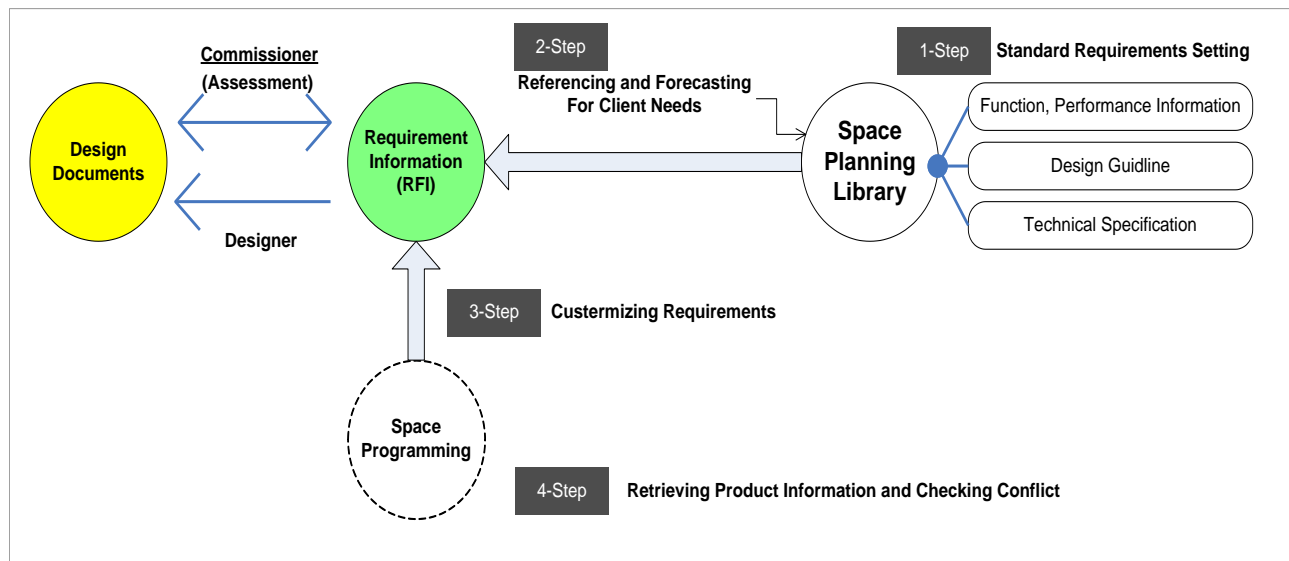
1-Step Standard Requirements Setting

2-Step Referencing and Forecasting For Client Needs

Commissioner (Assessment)

Design Documents

Requirement Information (RFI)

Designer

Space Planning Library

Function, Performance Information

Design Guidline

Technical Specification

3-Step Custermizing Requirements

Space Programming

4-Step Retrieving Product Information and Checking Conflict